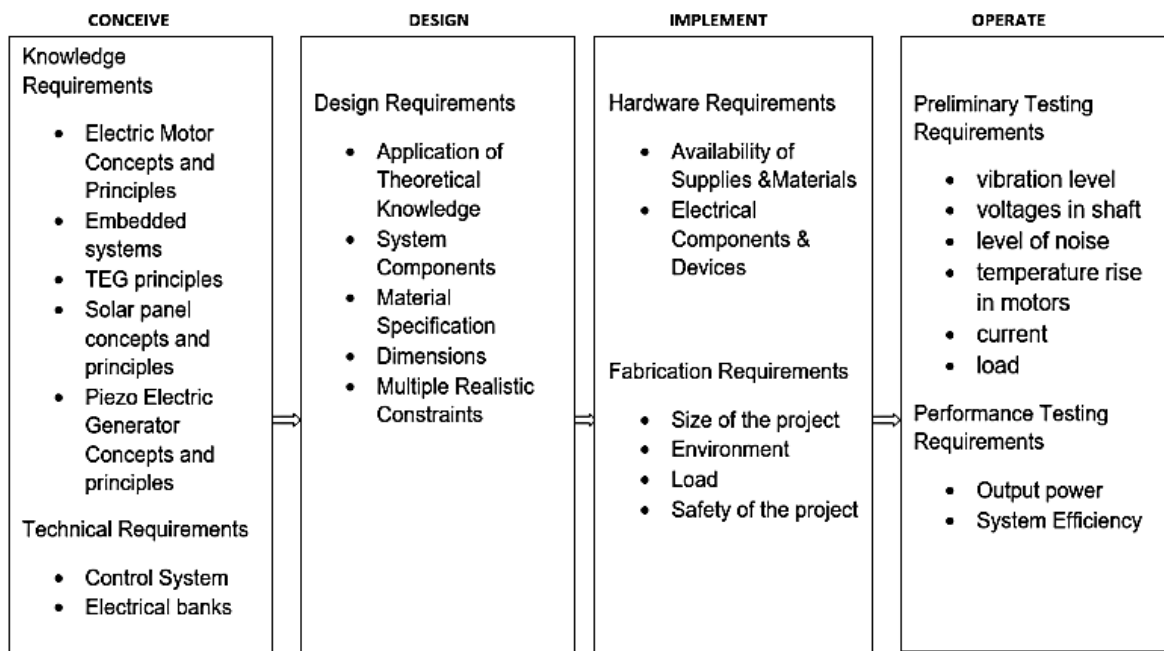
CONCEIVE

Knowledge Requirements

- Electric Motor Concepts and Principles
- Embedded systems
- TEG principles
- Solar panel concepts and principles
- Piezo Electric Generator Concepts and principles

Technical Requirements

- Control System
- Electrical banks

DESIGN

Design Requirements

- Application of Theoretical Knowledge
- System Components
- Material Specification
- Dimensions
- Multiple Realistic Constraints

IMPLEMENT

Hardware Requirements

- Availability of Supplies &Materials
- Electrical Components & Devices

Fabrication Requirements

- Size of the project
- Environment
- Load
- Safety of the project

OPERATE

Preliminary Testing Requirements

- vibration level
- voltages in shaft
- level of noise
- temperature rise in motors
- current
- load

Performance Testing Requirements

- Output power
- System Efficiency